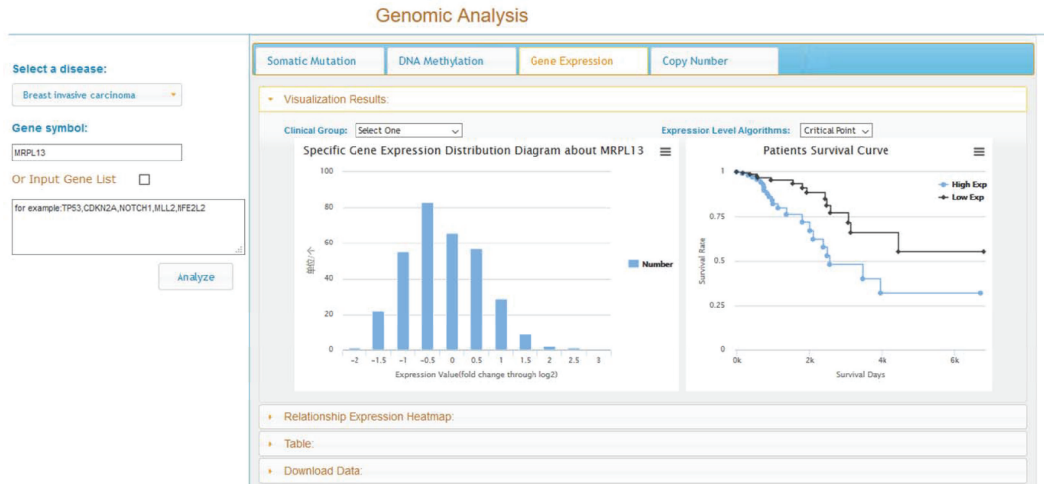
Genomic Analysis

Select a disease:

Breast invasive carcinoma

Gene symbol:

MRPL13

Or Input Gene List

for example:TP53,CDKN2A,NOTCH1,MLL2,NFE2L2

Analyze

Somatic Mutation | DNA Methylation | Gene Expression | Copy Number

Visualization Results:

Clinical Group: Select One

Expression Level Algorithms: Critical Point

Specific Gene Expression Distribution Diagram about MRPL13

100
80
60
40
20
0

单位:个

−2 −1.5 −1 −0.5 0 0.5 1 1.5 2 2.5 3

Expression Value(fold change through log2)

Number

Patients Survival Curve

1
0.75
0.5
0.25
0

Survival Rate

0k 2k 4k 6k

Survival Days

High Exp
Low Exp

Relationship Expression Heatmap:

Table:

Download Data: